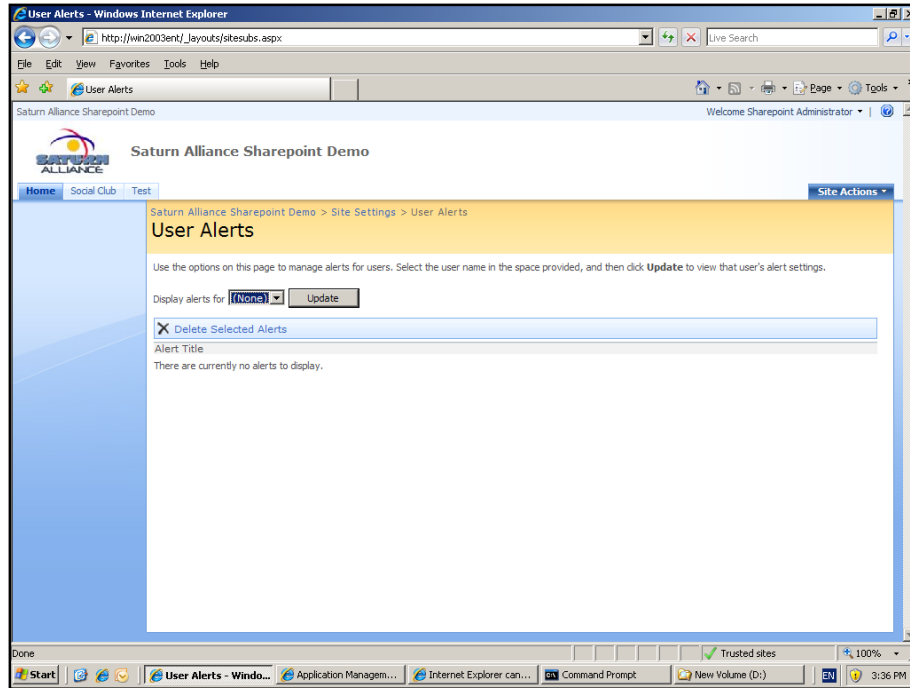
User Alerts - Windows Internet Explorer

http://win2003ent/_layouts/sitesubs.aspx

Live Search

File Edit View Favorites Tools Help

User Alerts

Page Tools

Saturn Alliance Sharepoint Demo

Welcome Sharepoint Administrator

SATURN ALLIANCE

Saturn Alliance Sharepoint Demo

Home Social Club Test

Site Actions

Saturn Alliance Sharepoint Demo > Site Settings > User Alerts

User Alerts

Use the options on this page to manage alerts for users. Select the user name in the space provided, and then click **Update** to view that user's alert settings.

Display alerts for (None) Update

Delete Selected Alerts

Alert Title

There are currently no alerts to display.

Done

Trusted sites

100%

Start

User Alerts - Windo...

Application Managem...

Internet Explorer can...

Command Prompt

New Volume (D:)

EN

3:36 PM